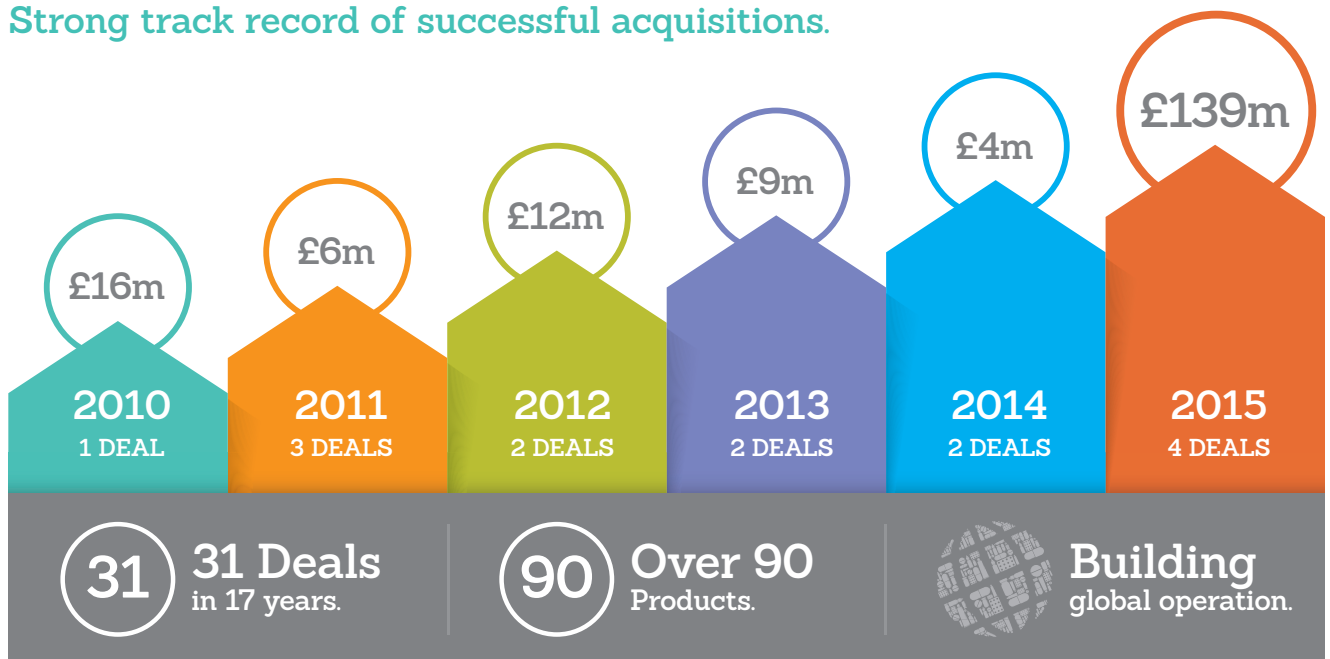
Strong track record of successful acquisitions.

£16m
2010
1 DEAL

£6m
2011
3 DEALS

£12m
2012
2 DEALS

£9m
2013
2 DEALS

£4m
2014
2 DEALS

£139m
2015
4 DEALS

31
31 Deals
in 17 years.

90
Over 90
Products.

Building
global operation.